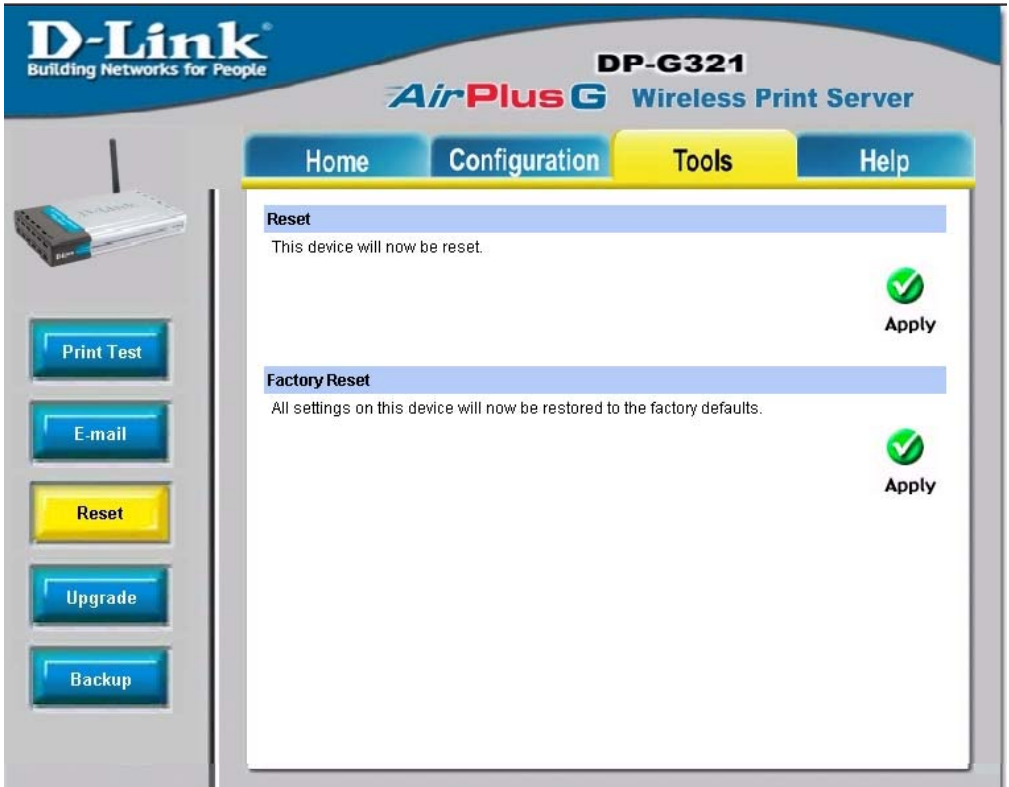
D-Link
Building Networks for People

DP-G321
AirPlus G Wireless Print Server

Home
Configuration
Tools
Help

Print Test
E-mail
Reset
Upgrade
Backup

Reset
This device will now be reset.
Apply

Factory Reset
All settings on this device will now be restored to the factory defaults.
Apply